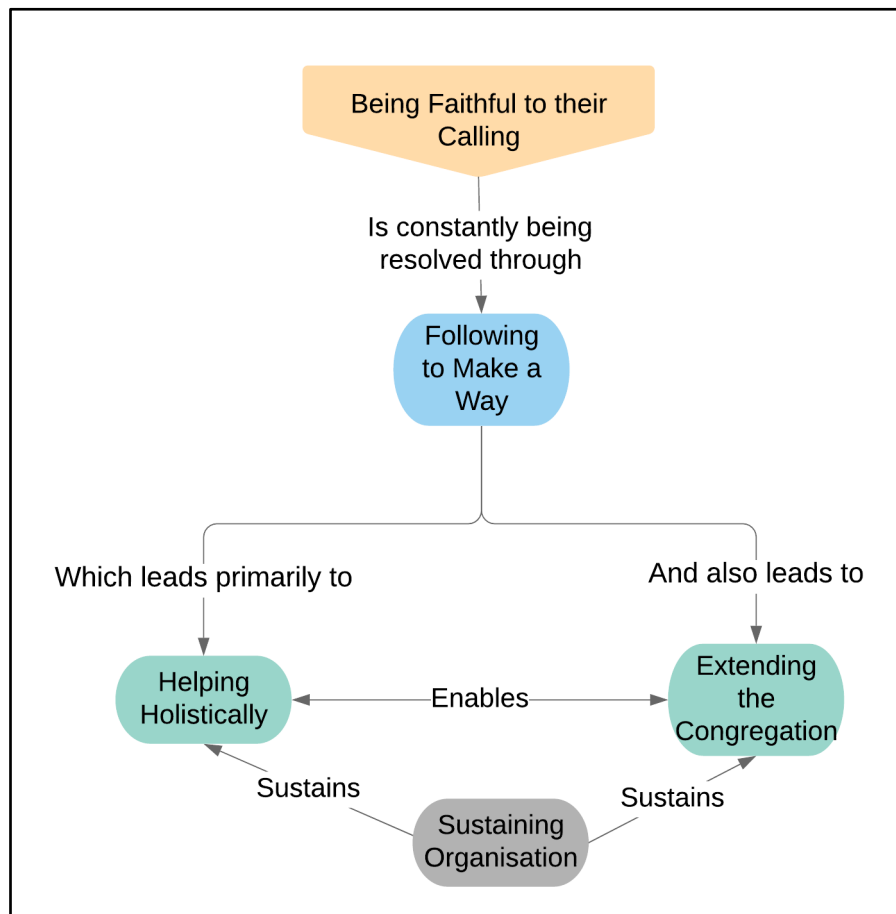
Being Faithful to their Calling

Is constantly being resolved through

Following to Make a Way

Which leads primarily to

And also leads to

Helping Holistically

Enables

Extending the Congregation

Sustains

Sustains

Sustaining Organisation